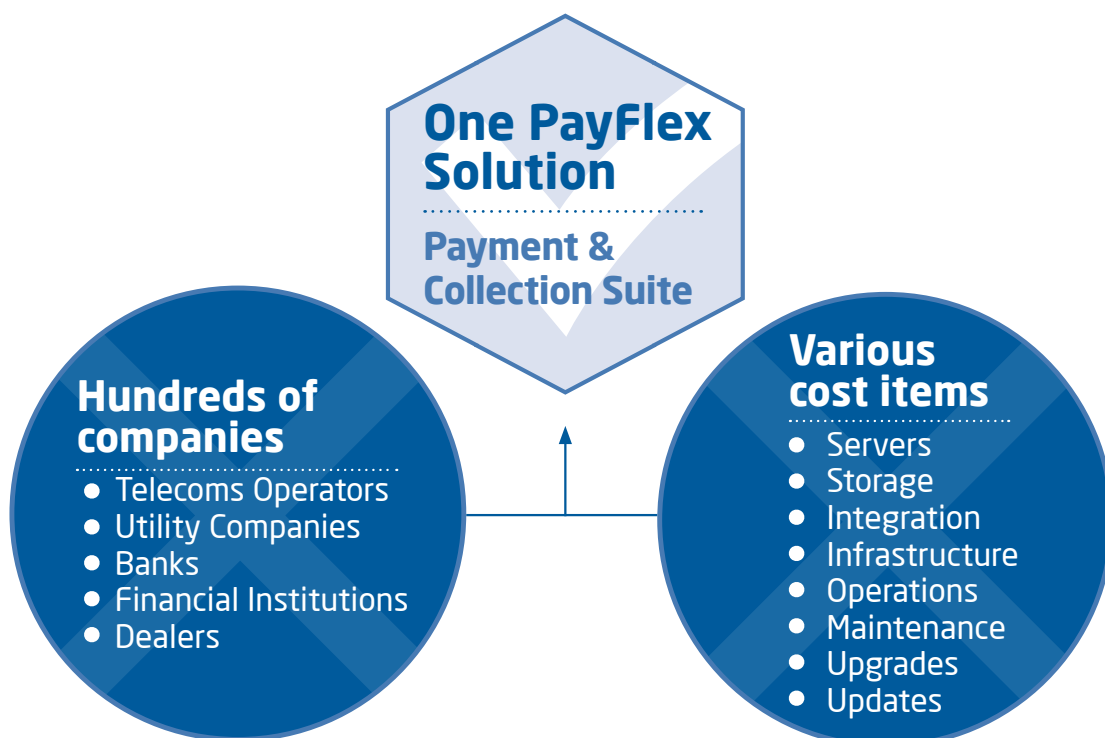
One PayFlex Solution

Payment & Collection Suite

Hundreds of companies

- Telecoms Operators
- Utility Companies
- Banks
- Financial Institutions
- Dealers

Various cost items

- Servers
- Storage
- Integration
- Infrastructure
- Operations
- Maintenance
- Upgrades
- Updates